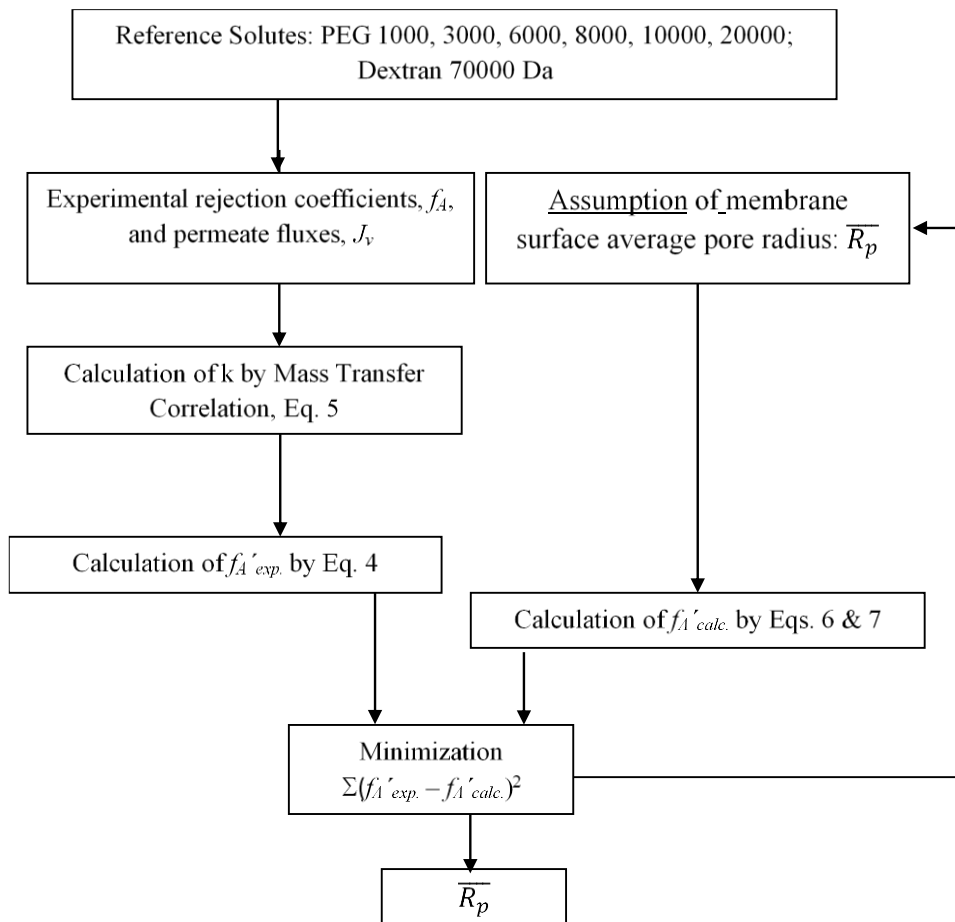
Reference Solutes: PEG 1000, 3000, 6000, 8000, 10000, 20000; Dextran 70000 Da

Experimental rejection coefficients, $f_A$, and permeate fluxes, $J_v$

Assumption of membrane surface average pore radius: $\overline{R_p}$

Calculation of k by Mass Transfer Correlation, Eq. 5

Calculation of $f_A'_{exp.}$ by Eq. 4

Calculation of $f_A'_{calc.}$ by Eqs. 6 & 7

Minimization
$\Sigma(f_A'_{exp.} - f_A'_{calc.})^2$

$\overline{R_p}$